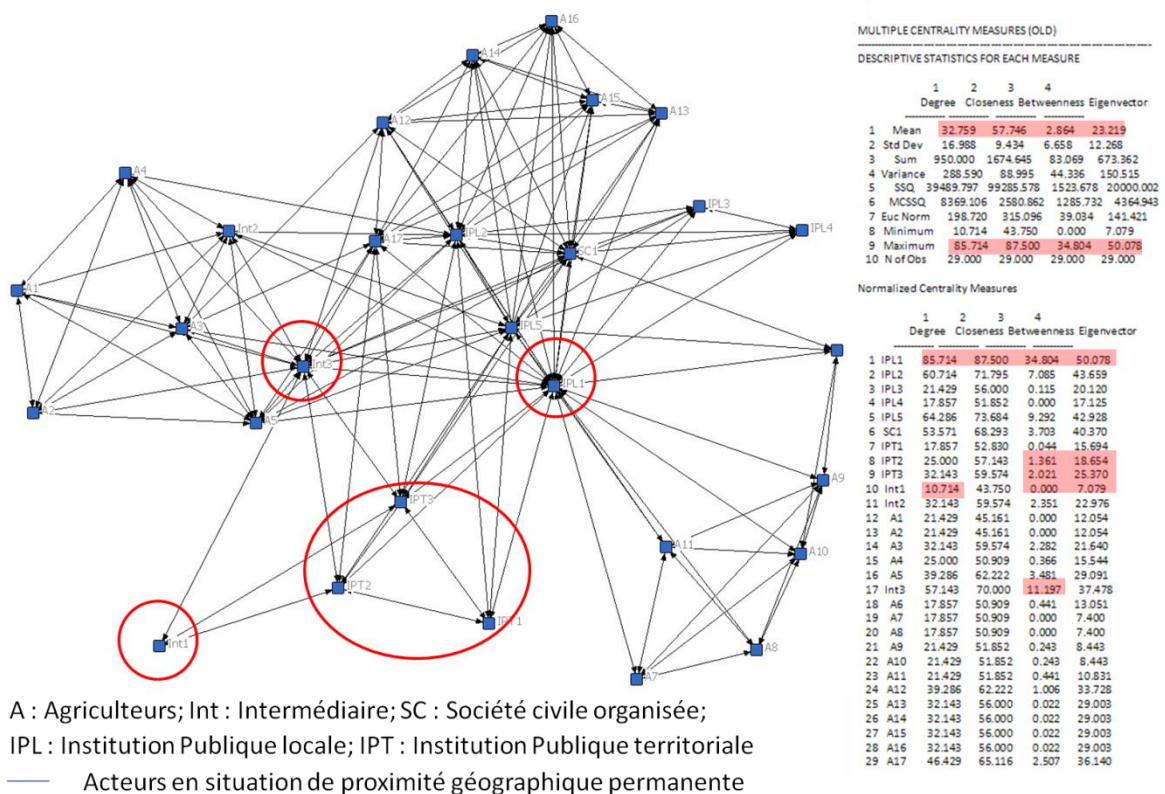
A16
A14
A15
A13
A12
A4
IPL3
IPL4
Int2
A17
IPL2
SC1
A1
A3
IPL5
Int3
IPL1
A2
A5
A9
IPT3
A11
A10
IPT2
IPT1
Int1
A8
A7

MULTIPLE CENTRALITY MEASURES (OLD)

DESCRIPTIVE STATISTICS FOR EACH MEASURE

| | | 1 Degree | 2 Closeness | 3 Betweenness | 4 Eigenvector |
|---|---|---|---|---|---|
| 1 | Mean | 32.759 | 57.746 | 2.864 | 23.219 |
| 2 | Std Dev | 16.988 | 9.434 | 6.658 | 12.268 |
| 3 | Sum | 950.000 | 1674.645 | 83.069 | 673.362 |
| 4 | Variance | 288.590 | 88.995 | 44.336 | 150.515 |
| 5 | SSQ | 39489.797 | 99285.578 | 1523.678 | 20000.002 |
| 6 | MCSSQ | 8369.106 | 2580.862 | 1285.732 | 4364.943 |
| 7 | Euc Norm | 198.720 | 315.096 | 39.034 | 141.421 |
| 8 | Minimum | 10.714 | 43.750 | 0.000 | 7.079 |
| 9 | Maximum | 85.714 | 87.500 | 34.804 | 50.078 |
| 10 | N of Obs | 29.000 | 29.000 | 29.000 | 29.000 |

Normalized Centrality Measures

| | | 1 Degree | 2 Closeness | 3 Betweenness | 4 Eigenvector |
|---|---|---|---|---|---|
| 1 | IPL1 | 85.714 | 87.500 | 34.804 | 50.078 |
| 2 | IPL2 | 60.714 | 71.795 | 7.085 | 43.659 |
| 3 | IPL3 | 21.429 | 56.000 | 0.115 | 20.120 |
| 4 | IPL4 | 17.857 | 51.852 | 0.000 | 17.125 |
| 5 | IPL5 | 64.286 | 73.684 | 9.292 | 42.928 |
| 6 | SC1 | 53.571 | 68.293 | 3.703 | 40.370 |
| 7 | IPT1 | 17.857 | 52.830 | 0.044 | 15.694 |
| 8 | IPT2 | 25.000 | 57.143 | 1.361 | 18.654 |
| 9 | IPT3 | 32.143 | 59.574 | 2.021 | 25.370 |
| 10 | Int1 | 10.714 | 43.750 | 0.000 | 7.079 |
| 11 | Int2 | 32.143 | 59.574 | 2.351 | 22.976 |
| 12 | A1 | 21.429 | 45.161 | 0.000 | 12.054 |
| 13 | A2 | 21.429 | 45.161 | 0.000 | 12.054 |
| 14 | A3 | 32.143 | 59.574 | 2.282 | 21.640 |
| 15 | A4 | 25.000 | 50.909 | 0.366 | 15.544 |
| 16 | A5 | 39.286 | 62.222 | 3.481 | 29.091 |
| 17 | Int3 | 57.143 | 70.000 | 11.197 | 37.478 |
| 18 | A6 | 17.857 | 50.909 | 0.441 | 13.051 |
| 19 | A7 | 17.857 | 50.909 | 0.000 | 7.400 |
| 20 | A8 | 17.857 | 50.909 | 0.000 | 7.400 |
| 21 | A9 | 21.429 | 51.852 | 0.243 | 8.443 |
| 22 | A10 | 21.429 | 51.852 | 0.243 | 8.443 |
| 23 | A11 | 21.429 | 51.852 | 0.441 | 10.831 |
| 24 | A12 | 39.286 | 62.222 | 1.006 | 33.728 |
| 25 | A13 | 32.143 | 56.000 | 0.022 | 29.003 |
| 26 | A14 | 32.143 | 56.000 | 0.022 | 29.003 |
| 27 | A15 | 32.143 | 56.000 | 0.022 | 29.003 |
| 28 | A16 | 32.143 | 56.000 | 0.022 | 29.003 |
| 29 | A17 | 46.429 | 65.116 | 2.507 | 36.140 |

A : Agriculteurs; Int : Intermédiaire; SC : Société civile organisée;
IPL : Institution Publique locale; IPT : Institution Publique territoriale
Acteurs en situation de proximité géographique permanente